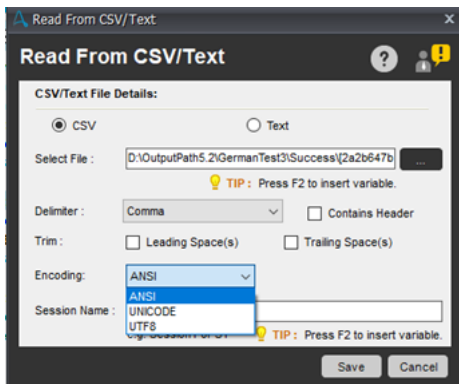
Read From CSV/Text
×
Read From CSV/Text
?
CSV/Text File Details:
CSV
Text
Select File :
D:\OutputPath5.2\GermanTest3\Success\[2a2b647b
...
TIP : Press F2 to insert variable.
Delimiter :
Comma
Contains Header
Trim :
Leading Space(s)
Trailing Space(s)
Encoding:
ANSI
ANSI
UNICODE
UTF8
Session Name :
e.g. Session1 or ST
TIP : Press F2 to insert variable.
Save
Cancel